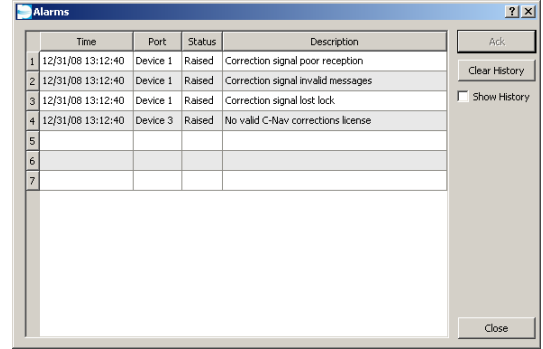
Alarms

?  X

| | Time | Port | Status | Description |
|---|---|---|---|---|
| 1 | 12/31/08 13:12:40 | Device 1 | Raised | Correction signal poor reception |
| 2 | 12/31/08 13:12:40 | Device 1 | Raised | Correction signal invalid messages |
| 3 | 12/31/08 13:12:40 | Device 1 | Raised | Correction signal lost lock |
| 4 | 12/31/08 13:12:40 | Device 3 | Raised | No valid C-Nav corrections license |
| 5 | | | | |
| 6 | | | | |
| 7 | | | | |

Ack

Clear History

Show History

Close